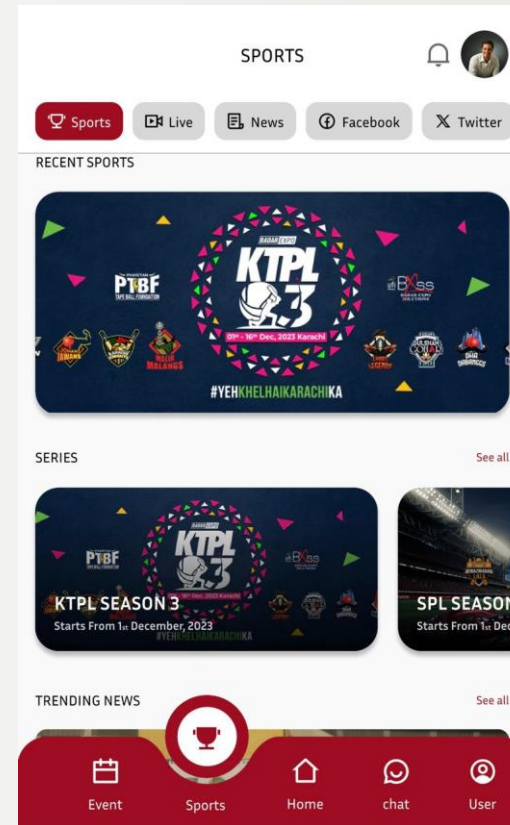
SPORTS

Sports Live News Facebook Twitter

RECENT SPORTS

PTBF TAPE BALL FOUNDATION

BADAR EXPO

KTPL 3

01st - 16th Dec, 2023 Karachi

BXSS

#YEHKHELHAIKARACHIKA

SERIES

See all

KTPL SEASON 3

Starts From 1st December, 2023

SPL SEASON

Starts From 1st Dec

TRENDING NEWS

See all

Event Sports Home chat User